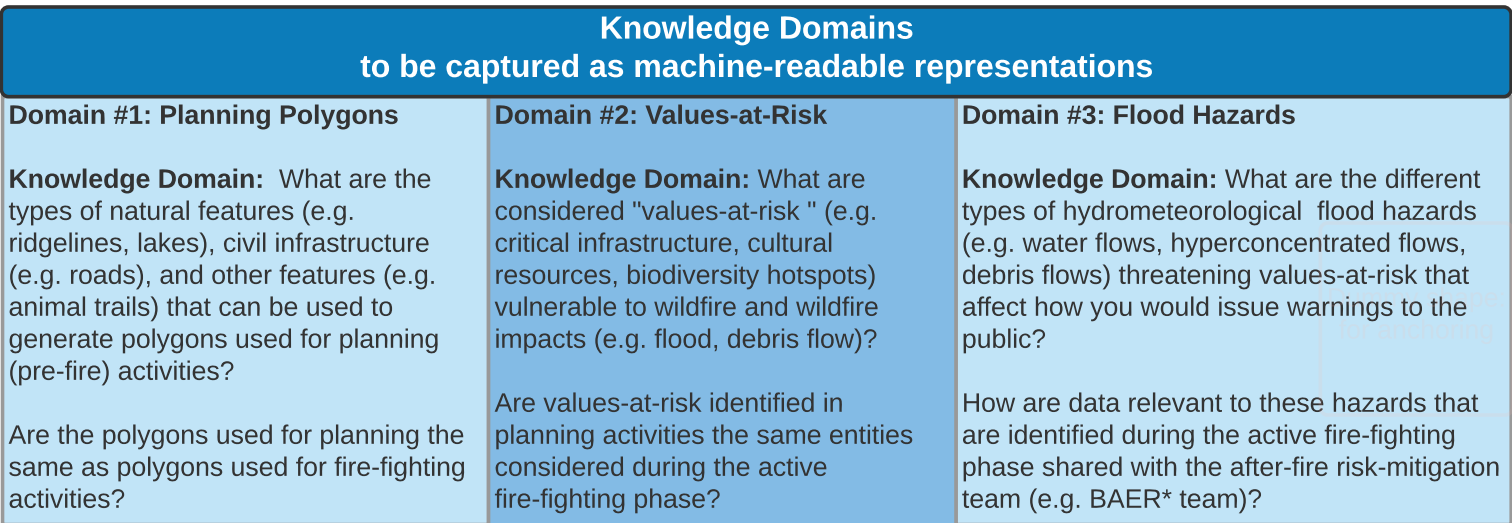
Knowledge Domains
to be captured as machine-readable representations

Domain #1: Planning Polygons

Knowledge Domain: What are the types of natural features (e.g. ridgelines, lakes), civil infrastructure (e.g. roads), and other features (e.g. animal trails) that can be used to generate polygons used for planning (pre-fire) activities?

Are the polygons used for planning the same as polygons used for fire-fighting activities?

Domain #2: Values-at-Risk

Knowledge Domain: What are considered "values-at-risk " (e.g. critical infrastructure, cultural resources, biodiversity hotspots) vulnerable to wildfire and wildfire impacts (e.g. flood, debris flow)?

Are values-at-risk identified in planning activities the same entities considered during the active fire-fighting phase?

Domain #3: Flood Hazards

Knowledge Domain: What are the different types of hydrometeorological flood hazards (e.g. water flows, hyperconcentrated flows, debris flows) threatening values-at-risk that affect how you would issue warnings to the public?

How are data relevant to these hazards that are identified during the active fire-fighting phase shared with the after-fire risk-mitigation team (e.g. BAER* team)?